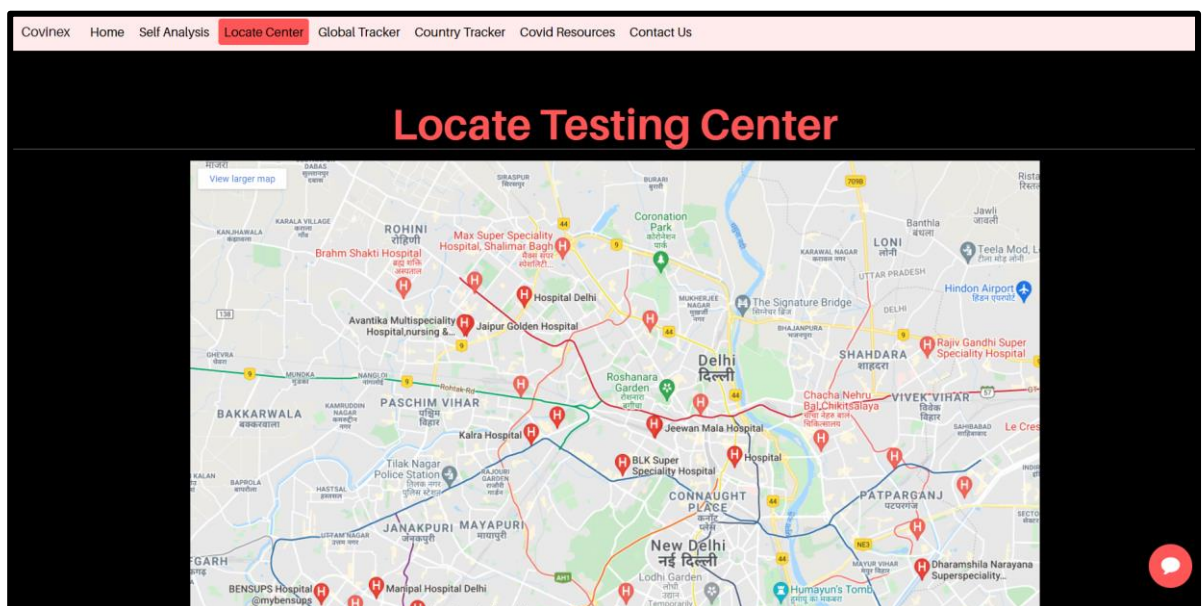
Covinex Home Self Analysis Locate Center Global Tracker Country Tracker Covid Resources Contact Us

Locate Testing Center

View larger map

ROHINI
रोहिणी
Max Super Speciality Hospital, Shalimar Bagh
Coronation Park
Brahm Shakti Hospital
LONI
लोनी
Banthia
बंथला
Jawli
जावली
Teela Mod, Loni
Hospital Delhi
Hindon Airport
हिंडन एयरपोर्ट
Avantika Multispeciality Hospital,nursing &...
Jaipur Golden Hospital
The Signature Bridge
Rajiv Gandhi Super Speciality Hospital
Delhi
दिल्ली
SHAHDARA
शाहदरा
Roshanara Garden
Chacha Nehru Bal Chikitsalaya
VIVEK VIHAR
विवेक विहार
BAKKARWALA
बक्करवाला
PASCHIM VIHAR
पश्चिम विहार
Kalra Hospital
Jeewan Mala Hospital
Hospital
Tilak Nagar Police Station
BLK Super Speciality Hospital
CONNAUGHT PLACE
PATPARGANJ
पटपड़गंज
JANAKPURI
जनकपुरी
MAYAPURI
मायापुरी
New Delhi
नई दिल्ली
Dharamshila Narayana Superspeciality...
BENSUPS Hospital @mybensups
Manipal Hospital Delhi
Lodhi Garden
Humayun's Tomb
Le Cres